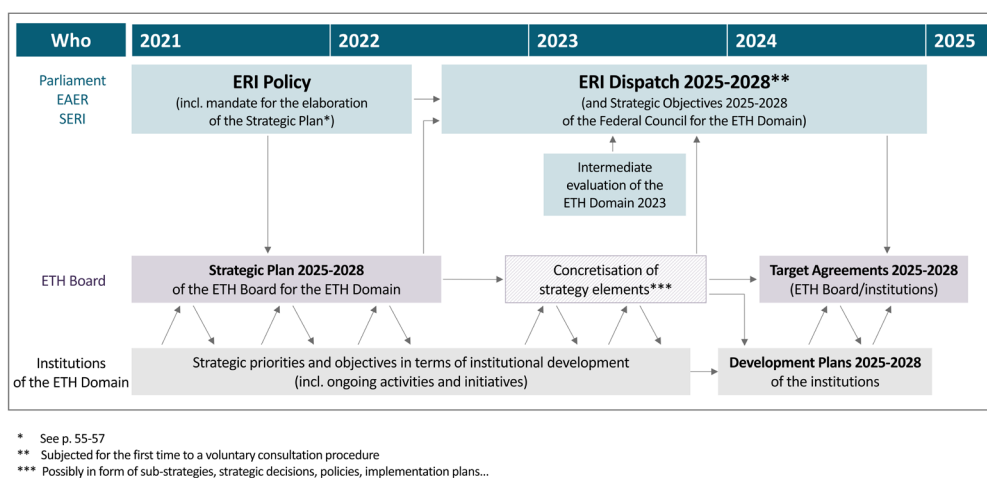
Who | 2021 | 2022 | 2023 | 2024 | 2025

Parliament
EAER
SERI

**ERI Policy**
(incl. mandate for the elaboration of the Strategic Plan*)

**ERI Dispatch 2025-2028****
(and Strategic Objectives 2025-2028 of the Federal Council for the ETH Domain)

Intermediate evaluation of the ETH Domain 2023

ETH Board

**Strategic Plan 2025-2028**
of the ETH Board for the ETH Domain

Concretisation of strategy elements***

**Target Agreements 2025-2028**
(ETH Board/institutions)

Institutions of the ETH Domain

Strategic priorities and objectives in terms of institutional development
(incl. ongoing activities and initiatives)

**Development Plans 2025-2028**
of the institutions

* See p. 55-57
** Subjected for the first time to a voluntary consultation procedure
*** Possibly in form of sub-strategies, strategic decisions, policies, implementation plans...